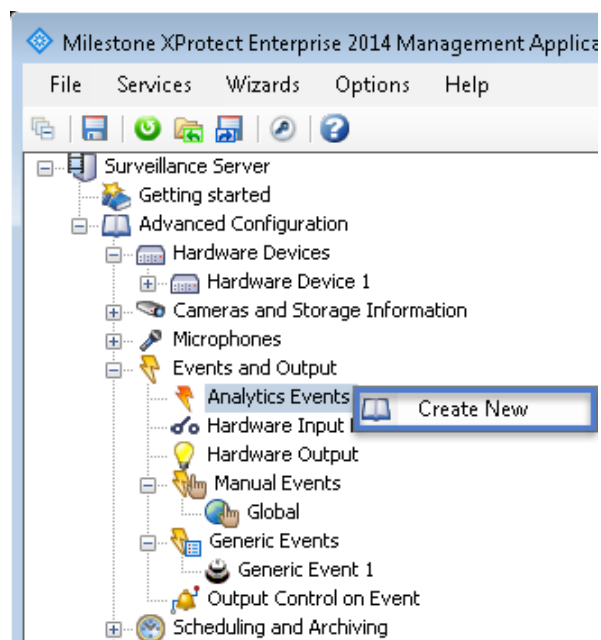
Milestone XProtect Enterprise 2014 Management Applica

File Services Wizards Options Help

Surveillance Server
Getting started
Advanced Configuration
Hardware Devices
Hardware Device 1
Cameras and Storage Information
Microphones
Events and Output
Analytics Events
Create New
Hardware Input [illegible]
Hardware Output
Manual Events
Global
Generic Events
Generic Event 1
Output Control on Event
Scheduling and Archiving